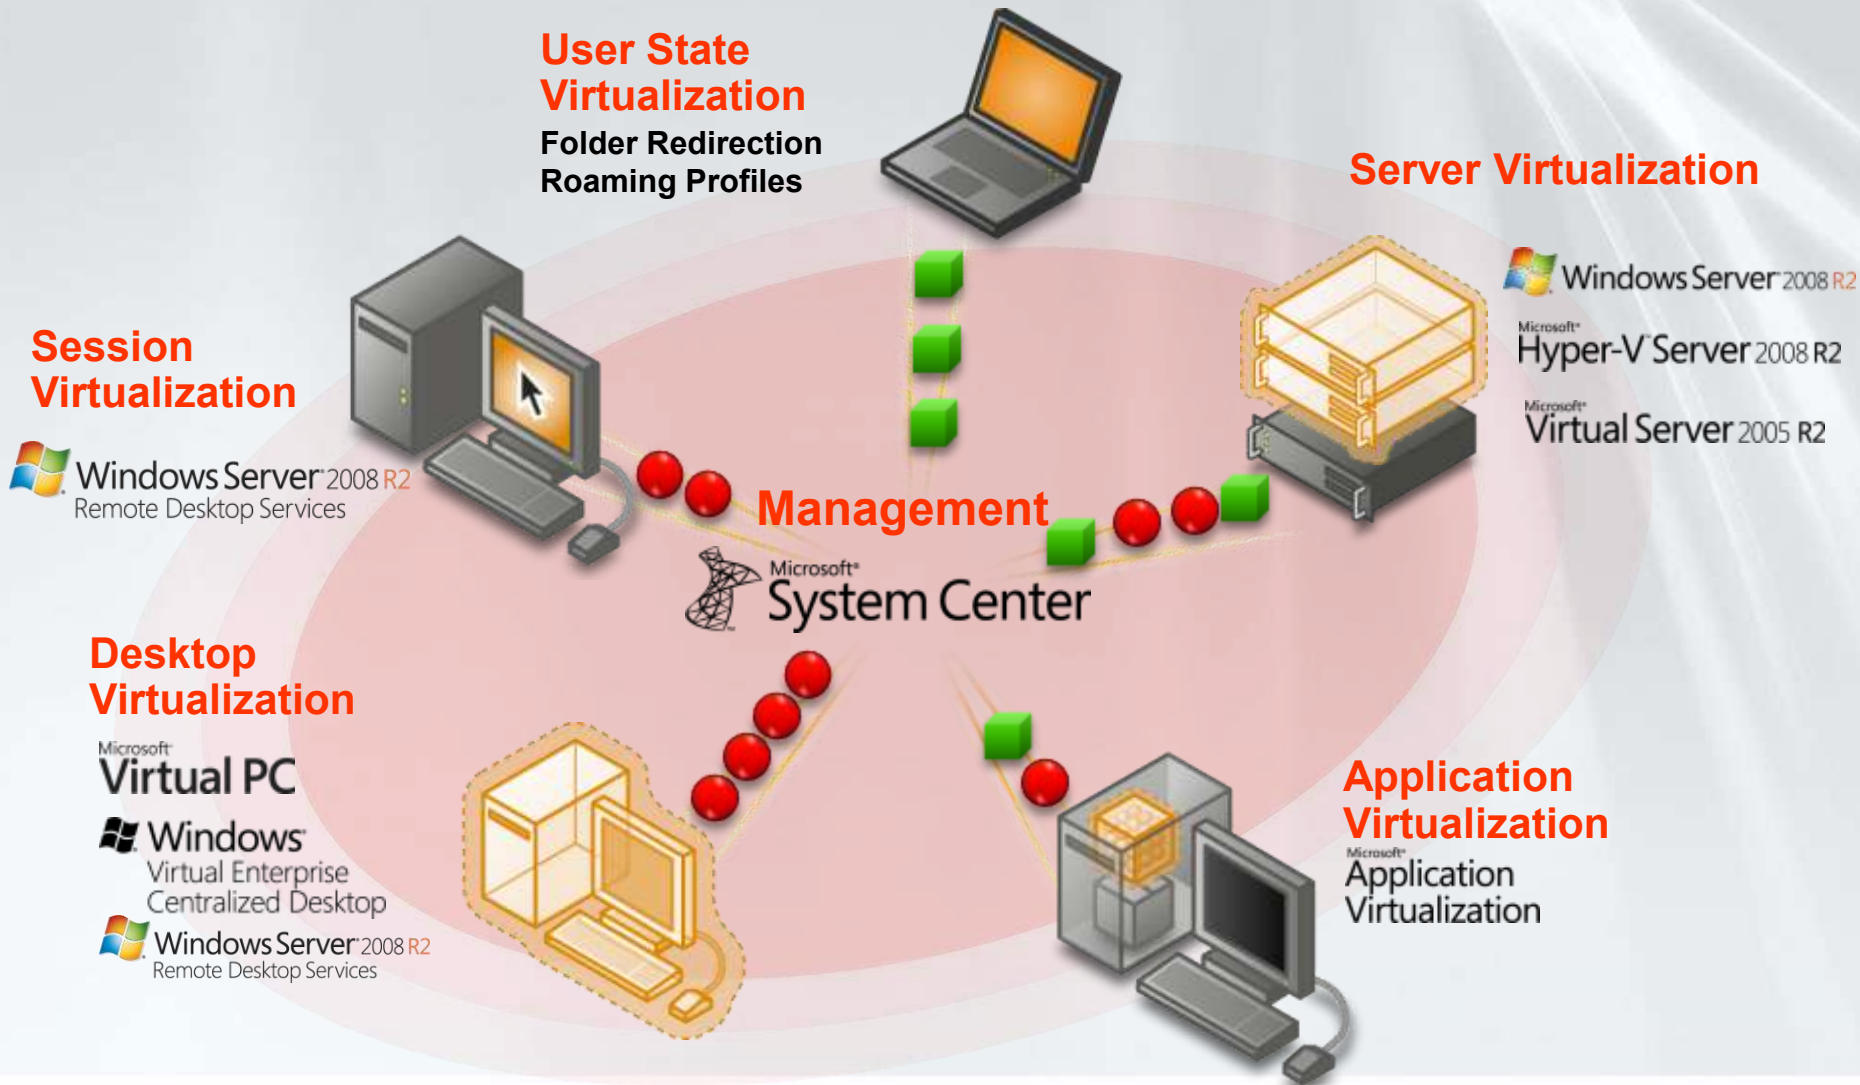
User State Virtualization
Folder Redirection
Roaming Profiles

Server Virtualization

Windows Server 2008 R2

Microsoft Hyper-V Server 2008 R2

Microsoft Virtual Server 2005 R2

Session Virtualization

Windows Server 2008 R2
Remote Desktop Services

Management

Microsoft System Center

Desktop Virtualization

Microsoft Virtual PC

Windows
Virtual Enterprise
Centralized Desktop

Windows Server 2008 R2
Remote Desktop Services

Application Virtualization

Microsoft Application Virtualization